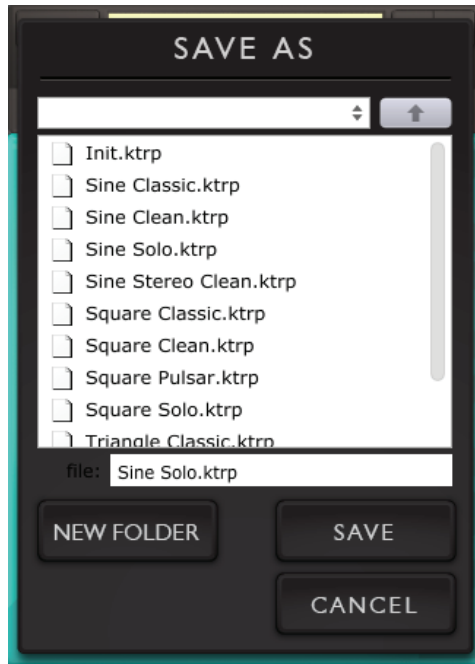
SAVE AS

Init.ktrp
Sine Classic.ktrp
Sine Clean.ktrp
Sine Solo.ktrp
Sine Stereo Clean.ktrp
Square Classic.ktrp
Square Clean.ktrp
Square Pulsar.ktrp
Square Solo.ktrp
Triangle Classic.ktrp

file: Sine Solo.ktrp

NEW FOLDER
SAVE
CANCEL